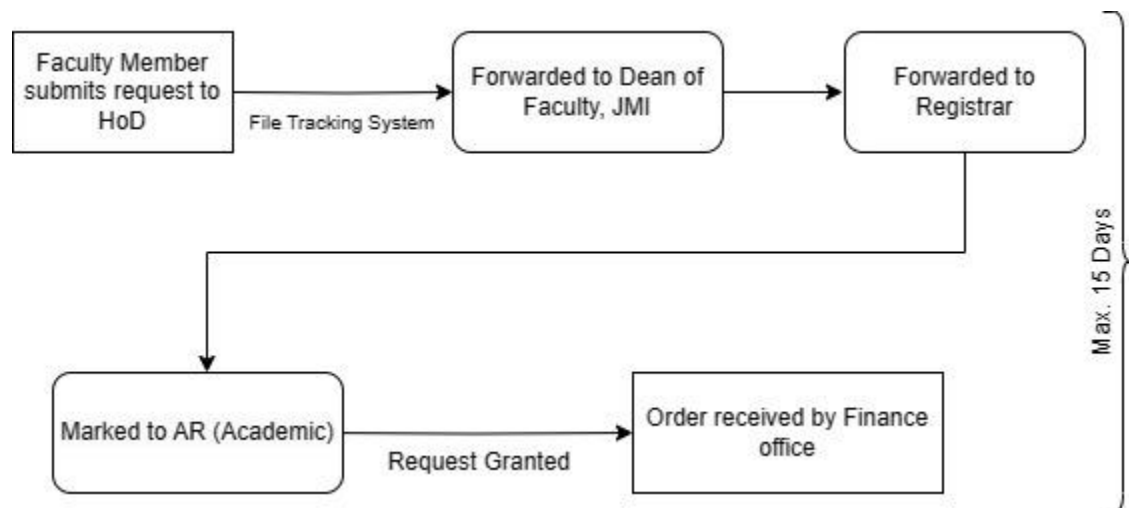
Faculty Member submits request to HoD

File Tracking System

Forwarded to Dean of Faculty, JMI

Forwarded to Registrar

Max. 15 Days

Marked to AR (Academic)

Request Granted

Order received by Finance office